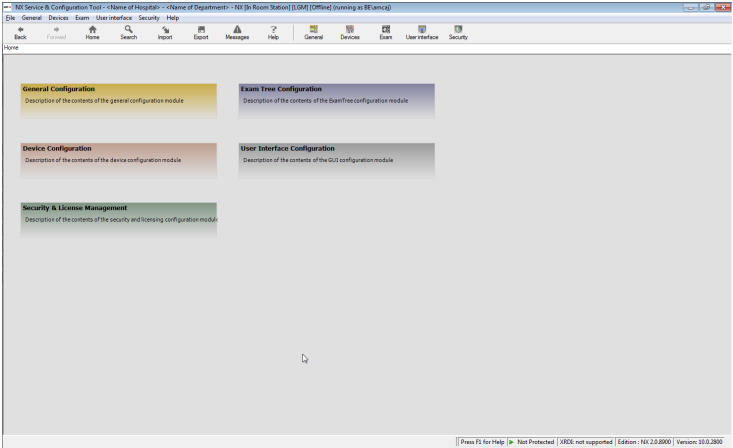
NX Service & Configuration Tool - <Name of Hospital> - <Name of Department> - NX [In Room Station] [LGM] [Offline] (running as BE\amcq)

File General Devices Exam User interface Security Help

Back Forward Home Search Import Export Messages Help General Devices Exam User interface Security

Home

General Configuration
Description of the contents of the general configuration module

Exam Tree Configuration
Description of the contents of the ExamTree configuration module

Device Configuration
Description of the contents of the device configuration module

User Interface Configuration
Description of the contents of the GUI configuration module

Security & License Management
Description of the contents of the security and licensing configuration module

Press F1 for Help | Not Protected | XRDI: not supported | Edition : NX 2.0.8900 | Version: 10.0.2800